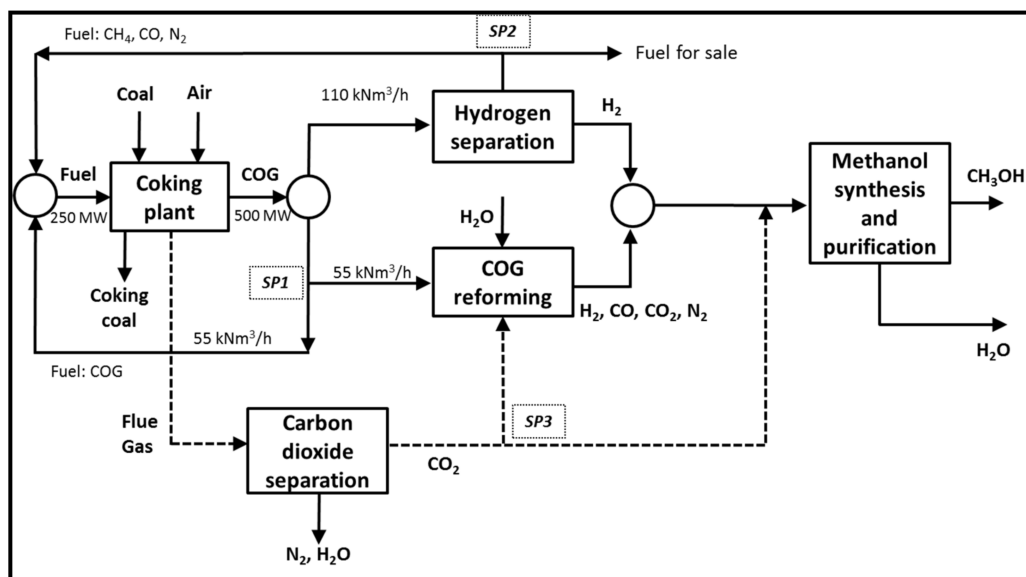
Fuel: $CH_4$, CO, $N_2$

SP2

Fuel for sale

Coal

Air

110 kNm$^3$/h

Hydrogen separation

$H_2$

Fuel

250 MW

Coking plant

COG

500 MW

Methanol synthesis and purification

$CH_3OH$

$H_2O$

SP1

55 kNm$^3$/h

COG reforming

Coking coal

$H_2$, CO, $CO_2$, $N_2$

55 kNm$^3$/h

$H_2O$

Fuel: COG

Flue Gas

Carbon dioxide separation

SP3

$CO_2$

$N_2$, $H_2O$